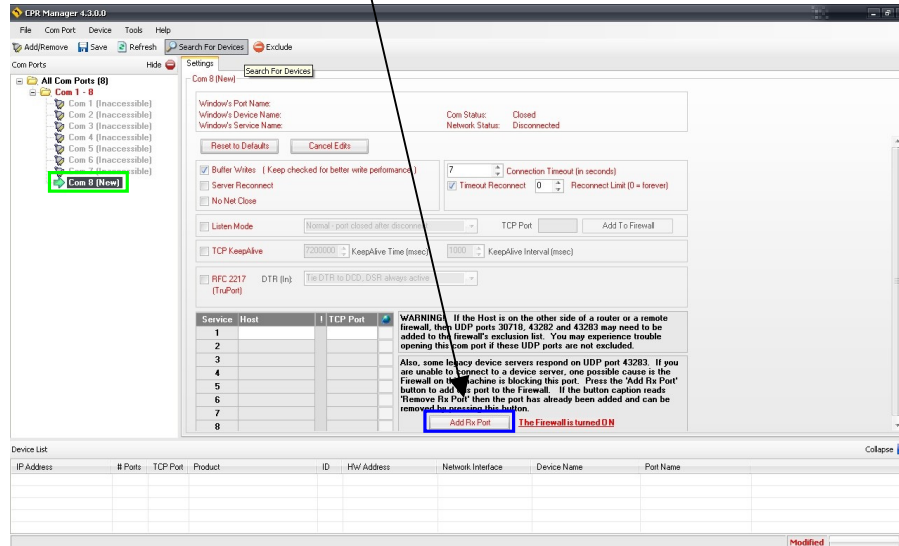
CPR Manager 4.3.0.0

File Com Port Device Tools Help

Add/Remove Save Refresh Search For Devices Exclude

Search For Devices

Com Ports Hide

All Com Ports (8)
Com 1 - 8
Com 1 (Inaccessible)
Com 2 (Inaccessible)
Com 3 (Inaccessible)
Com 4 (Inaccessible)
Com 5 (Inaccessible)
Com 6 (Inaccessible)
Com 7 (Inaccessible)
Com 8 (New)

Settings

Com 8 (New)

Window's Port Name:
Window's Device Name:
Window's Service Name:

Com Status: Closed
Network Status: Disconnected

Reset to Defaults Cancel Edits

Buffer Writes ( Keep checked for better write performance )
Server Reconnect
No Net Close

7 Connection Timeout (in seconds)
Timeout Reconnect 0 Reconnect Limit (0 = forever)

Listen Mode Normal - port closed after disconnect TCP Port Add To Firewall

TCP KeepAlive 7200000 KeepAlive Time (msec) 1000 KeepAlive Interval (msec)

RFC 2217 (TruPort) DTR (In): Tie DTR to DCD, DSR always active

| Service | Host | I | TCP Port |
|---|---|---|---|
| 1 | | | |
| 2 | | | |
| 3 | | | |
| 4 | | | |
| 5 | | | |
| 6 | | | |
| 7 | | | |
| 8 | | | |

WARNING: If the Host is on the other side of a router or a remote firewall, then UDP ports 30718, 43282 and 43283 may need to be added to the firewall's exclusion list. You may experience trouble opening this com port if these UDP ports are not excluded.

Also, some legacy device servers respond on UDP port 43283. If you are unable to connect to a device server, one possible cause is the Firewall on this machine is blocking this port. Press the 'Add Rx Port' button to add this port to the Firewall. If the button caption reads 'Remove Rx Port' then the port has already been added and can be removed by pressing this button.

Add Rx Port The Firewall is turned ON

Device List Collapse

| IP Address | # Ports | TCP Port | Product | ID | HW Address | Network Interface | Device Name | Port Name |
|---|---|---|---|---|---|---|---|---|

Modified